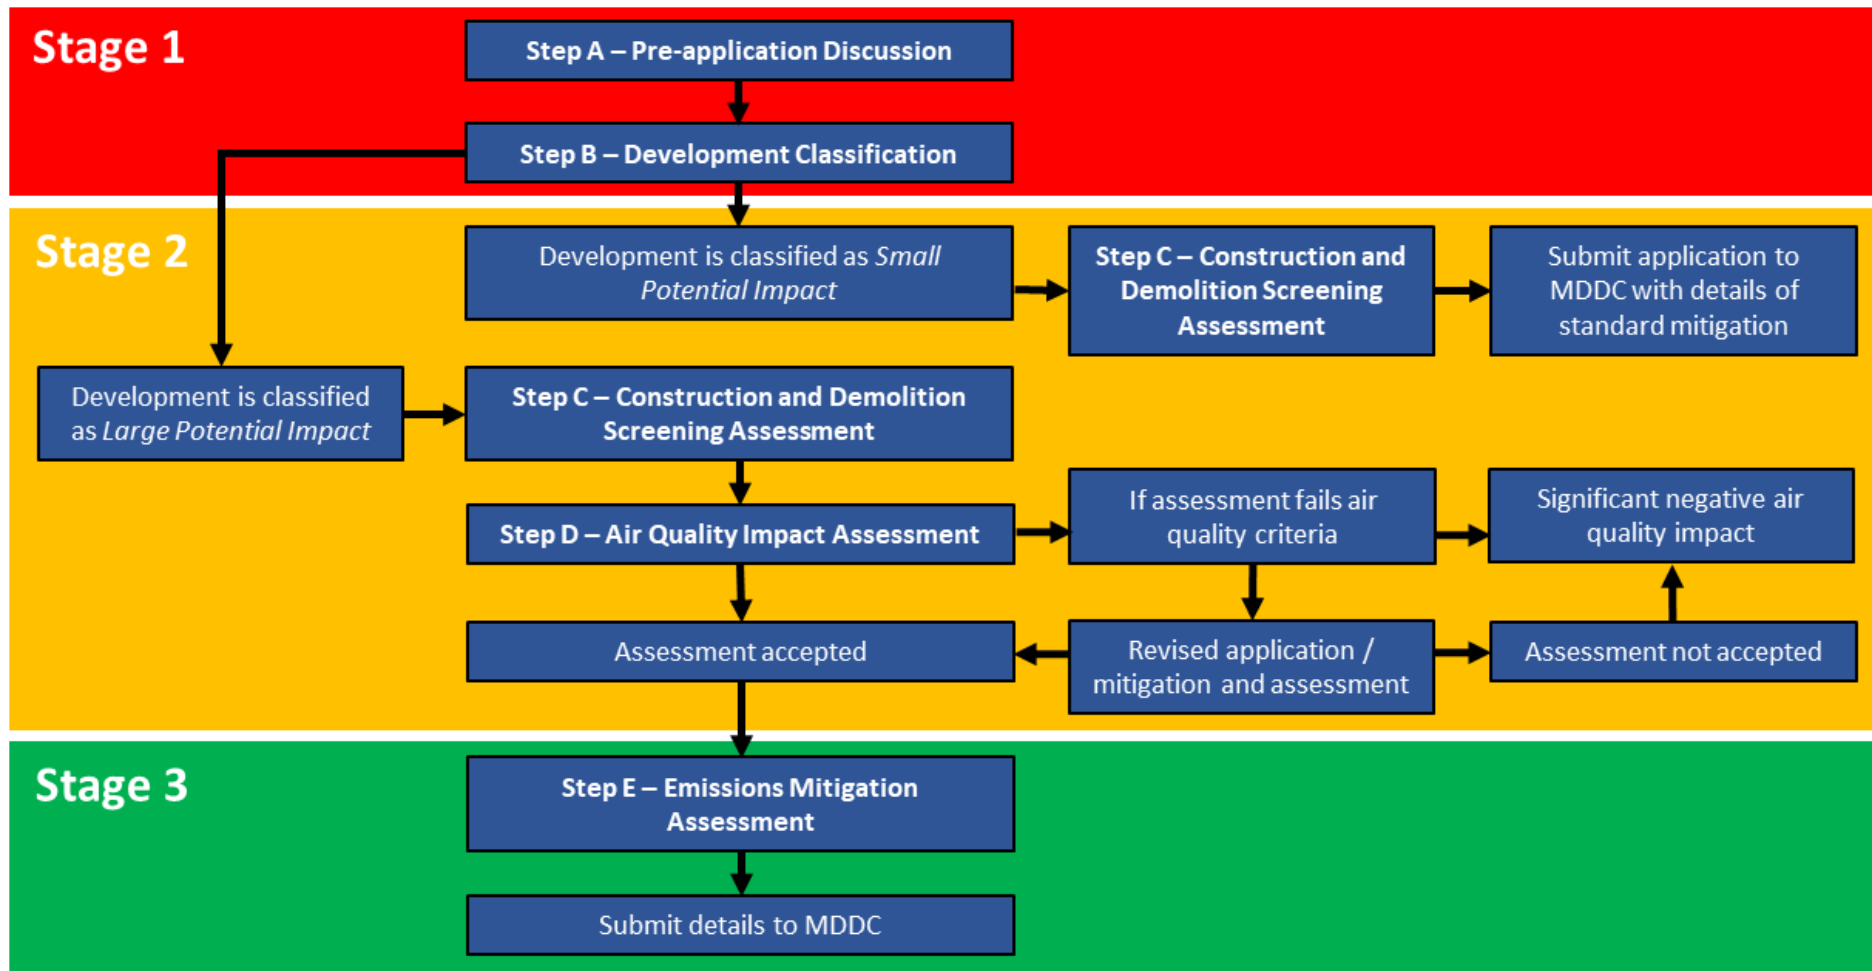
Stage 1

Step A – Pre-application Discussion

Step B – Development Classification

Stage 2

Development is classified as *Small Potential Impact*

Step C – Construction and Demolition Screening Assessment

Submit application to MDDC with details of standard mitigation

Development is classified as *Large Potential Impact*

Step C – Construction and Demolition Screening Assessment

Step D – Air Quality Impact Assessment

If assessment fails air quality criteria

Significant negative air quality impact

Assessment accepted

Revised application / mitigation and assessment

Assessment not accepted

Stage 3

Step E – Emissions Mitigation Assessment

Submit details to MDDC